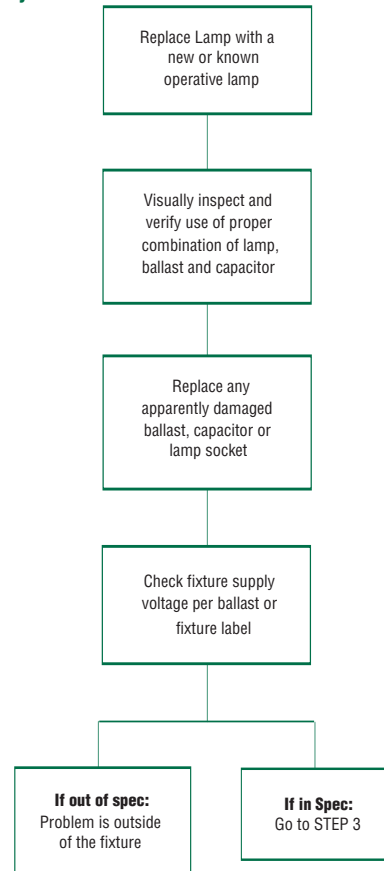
Replace Lamp with a new or known operative lamp

Visually inspect and verify use of proper combination of lamp, ballast and capacitor

Replace any apparently damaged ballast, capacitor or lamp socket

Check fixture supply voltage per ballast or fixture label

**If out of spec:** Problem is outside of the fixture

**If in Spec:** Go to STEP 3